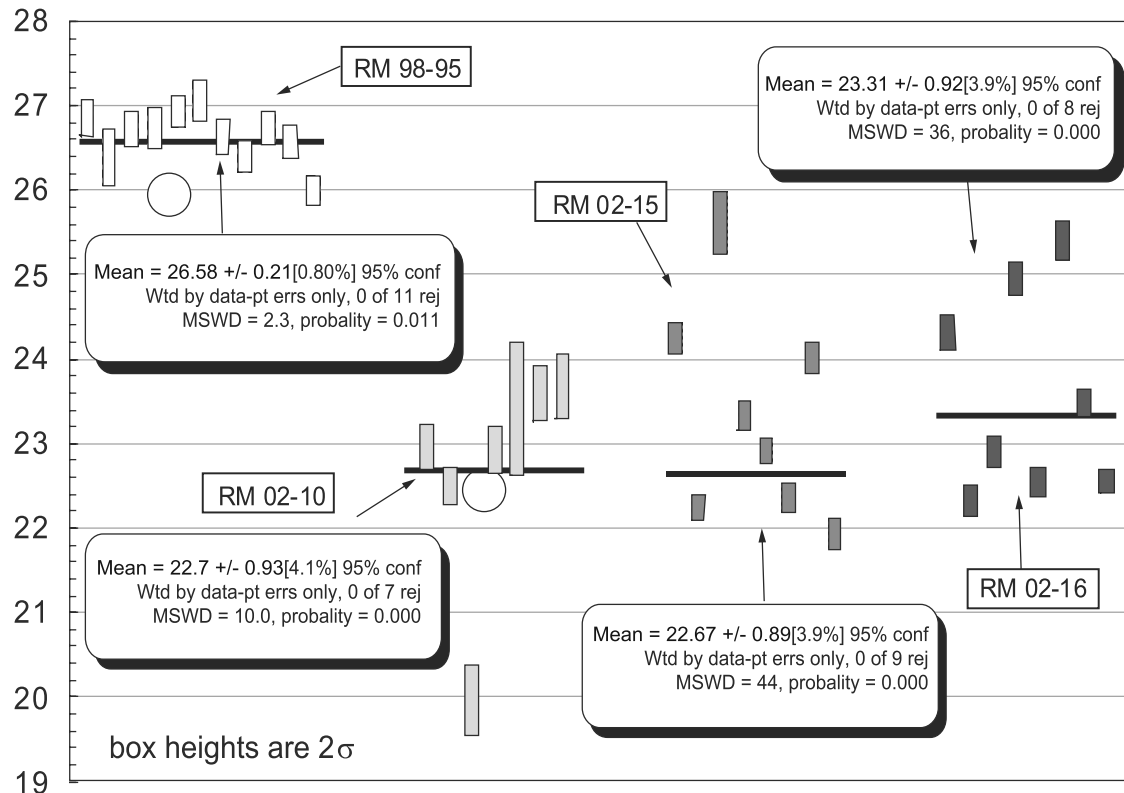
28
27
26
25
24
23
22
21
20
19

RM 98-95

Mean = 23.31 +/- 0.92[3.9%] 95% conf
Wtd by data-pt errs only, 0 of 8 rej
MSWD = 36, probality = 0.000

RM 02-15

Mean = 26.58 +/- 0.21[0.80%] 95% conf
Wtd by data-pt errs only, 0 of 11 rej
MSWD = 2.3, probality = 0.011

RM 02-10

Mean = 22.7 +/- 0.93[4.1%] 95% conf
Wtd by data-pt errs only, 0 of 7 rej
MSWD = 10.0, probality = 0.000

RM 02-16

Mean = 22.67 +/- 0.89[3.9%] 95% conf
Wtd by data-pt errs only, 0 of 9 rej
MSWD = 44, probality = 0.000

box heights are $2\sigma$